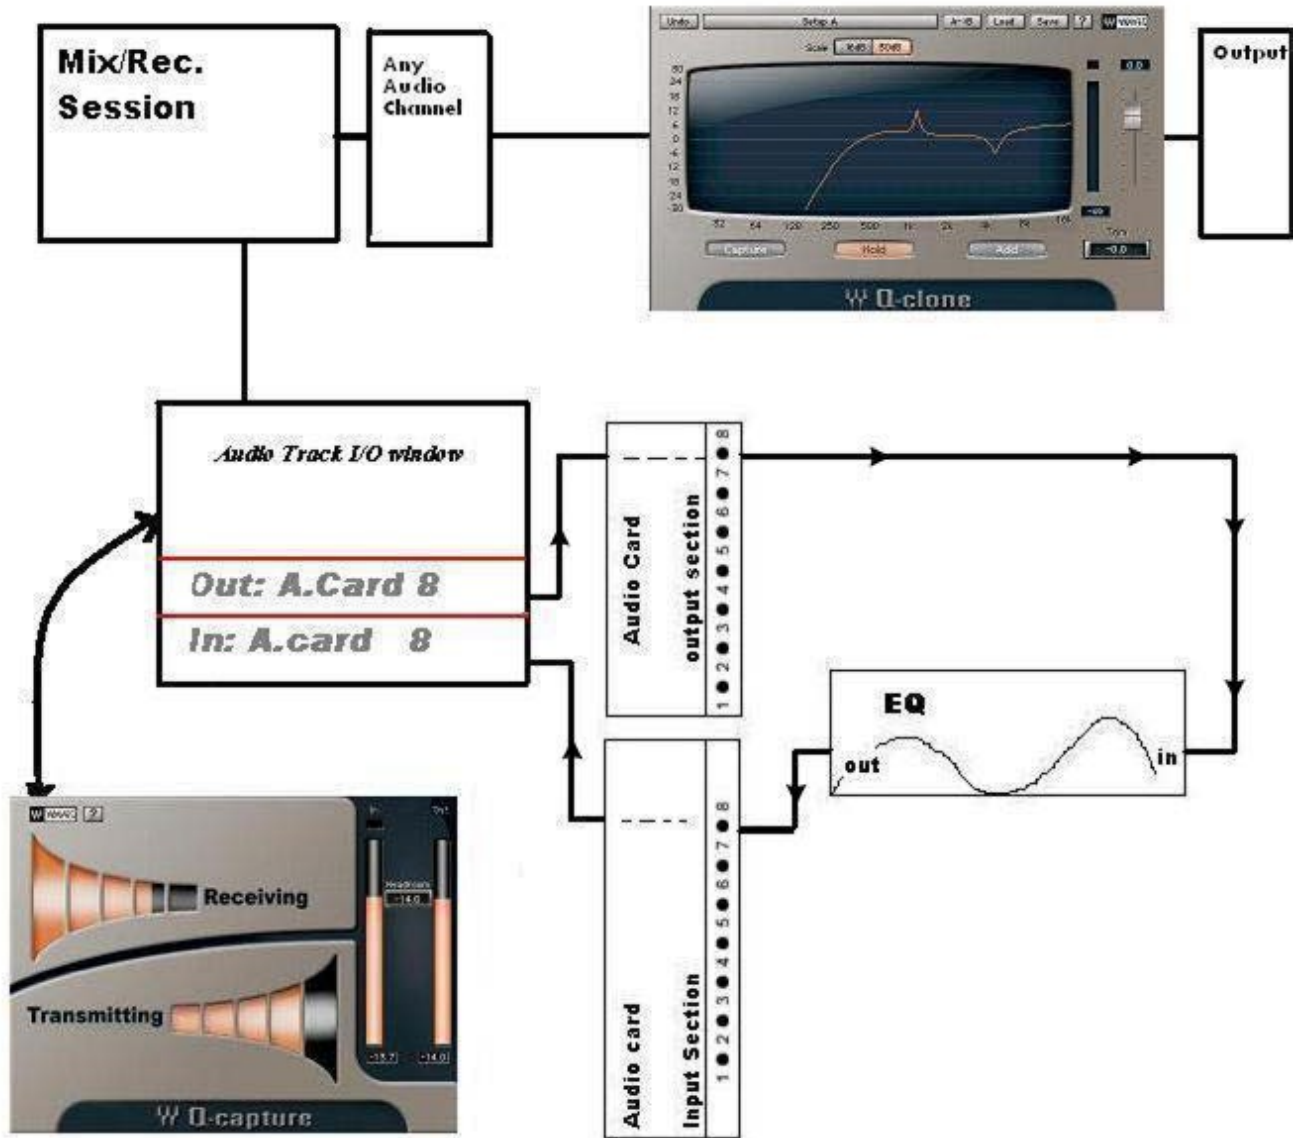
Mix/Rec. Session

Any Audio Channel

Undo
Setup A
A→B
Load
Save
?
Scale
30dB
60dB
0.0
30
24
18
12
6
0
-6
-12
-18
-24
-30
32
64
120
250
500
1k
2k
4k
8k
16k
-inf
Capture
Hold
Add
Trim
-0.0
W Q-clone

Output

Audio Track I/O window

Out: A.Card 8

In: A.card 8

Audio Card
output section
1 2 3 4 5 6 7 8

EQ
out
in

Audio card
Input Section
1 2 3 4 5 6 7 8

W
?
In
Out
Headroom
-14.0
Receiving
Transmitting
-15.7
-14.0
W Q-capture